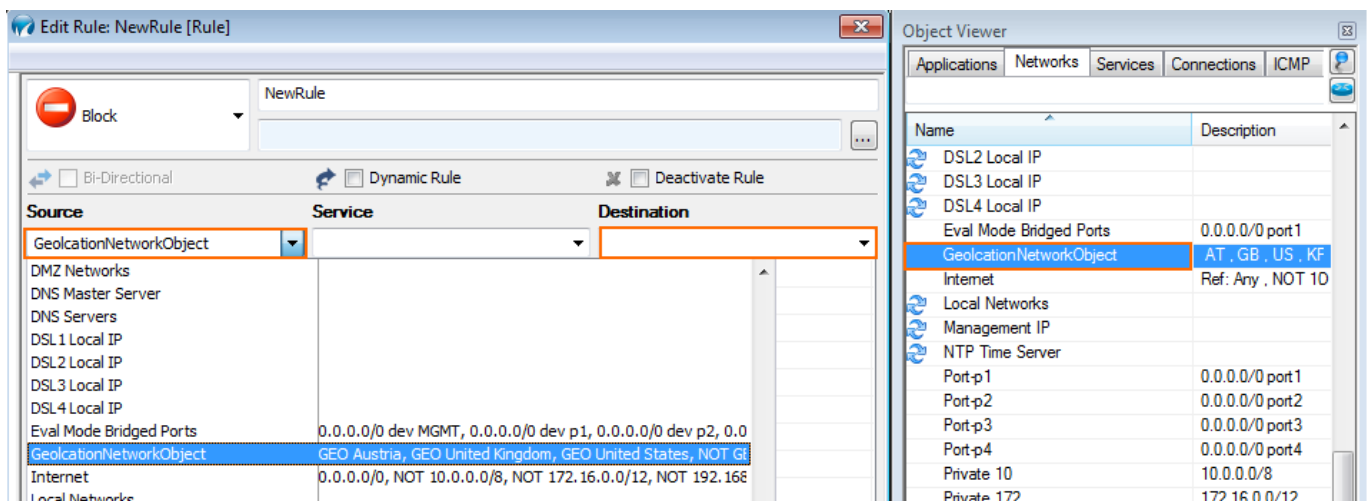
Edit Rule: NewRule [Rule]

Block

NewRule

...

Bi-Directional

Dynamic Rule

Deactivate Rule

Source

Service

Destination

GeolcationNetworkObject

| | |
|---|---|
| DMZ Networks | |
| DNS Master Server | |
| DNS Servers | |
| DSL1 Local IP | |
| DSL2 Local IP | |
| DSL3 Local IP | |
| DSL4 Local IP | |
| Eval Mode Bridged Ports | 0.0.0.0/0 dev MGMT, 0.0.0.0/0 dev p1, 0.0.0.0/0 dev p2, 0.0 |
| GeolcationNetworkObject | GEO Austria, GEO United Kingdom, GEO United States, NOT GI |
| Internet | 0.0.0.0/0, NOT 10.0.0.0/8, NOT 172.16.0.0/12, NOT 192.168 |
| Local Networks | |

Object Viewer

Applications

Networks

Services

Connections

ICMP

| Name | Description |
|---|---|
| DSL2 Local IP | |
| DSL3 Local IP | |
| DSL4 Local IP | |
| Eval Mode Bridged Ports | 0.0.0.0/0 port1 |
| GeolcationNetworkObject | AT , GB , US , KF |
| Internet | Ref: Any , NOT 10 |
| Local Networks | |
| Management IP | |
| NTP Time Server | |
| Port-p1 | 0.0.0.0/0 port1 |
| Port-p2 | 0.0.0.0/0 port2 |
| Port-p3 | 0.0.0.0/0 port3 |
| Port-p4 | 0.0.0.0/0 port4 |
| Private 10 | 10.0.0.0/8 |
| Private 172 | 172.16.0.0/12 |